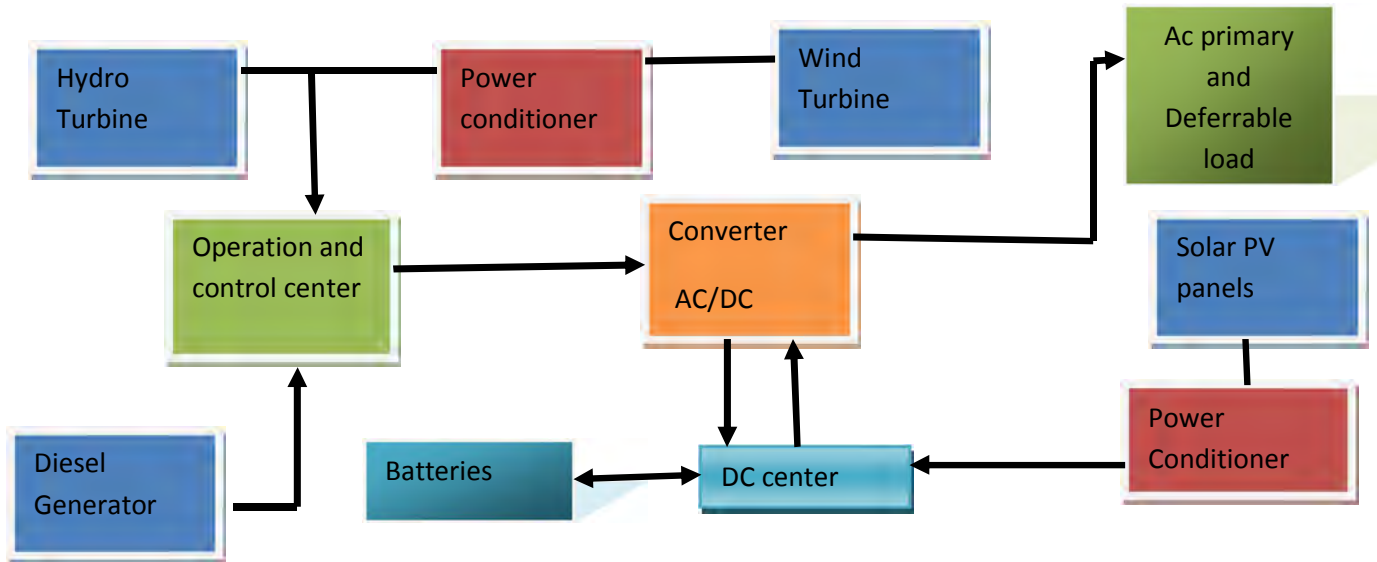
Hydro Turbine

Power conditioner

Wind Turbine

Ac primary and Deferrable load

Operation and control center

Converter

AC/DC

Solar PV panels

Power Conditioner

Diesel Generator

Batteries

DC center